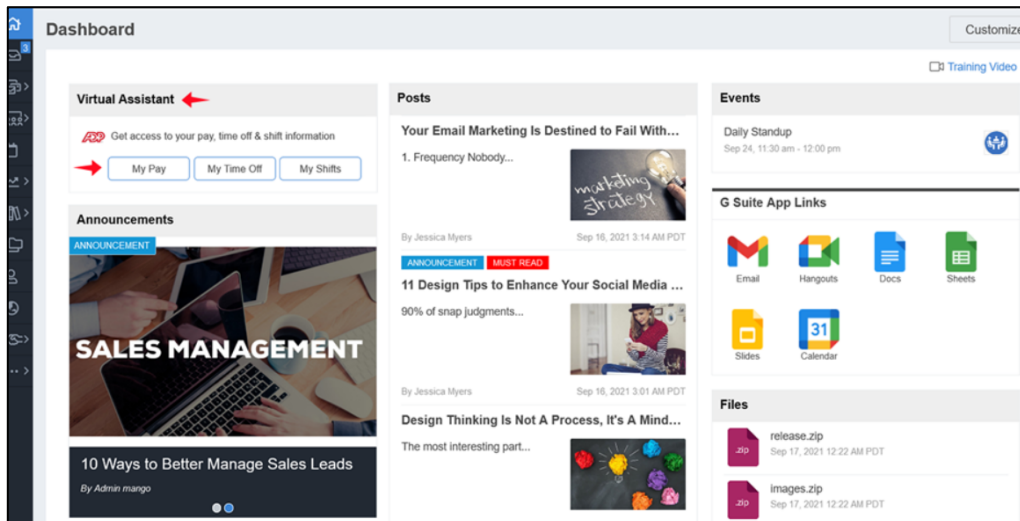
Dashboard

Customize

3

Training Video

Virtual Assistant

ADP Get access to your pay, time off & shift information

My Pay My Time Off My Shifts

Announcements

ANNOUNCEMENT

SALES MANAGEMENT

10 Ways to Better Manage Sales Leads

By Admin mango

Posts

Your Email Marketing Is Destined to Fail With...

1. Frequency Nobody...

marketing strategy

By Jessica Myers Sep 16, 2021 3:14 AM PDT

ANNOUNCEMENT MUST READ

11 Design Tips to Enhance Your Social Media ...

90% of snap judgments...

By Jessica Myers Sep 16, 2021 3:01 AM PDT

Design Thinking Is Not A Process, It's A Mind...

The most interesting part...

Events

Daily Standup

Sep 24, 11:30 am - 12:00 pm

G Suite App Links

Email Hangouts Docs Sheets

Slides 31 Calendar

Files

.zip release.zip

Sep 17, 2021 12:22 AM PDT

.zip images.zip

Sep 17, 2021 12:22 AM PDT